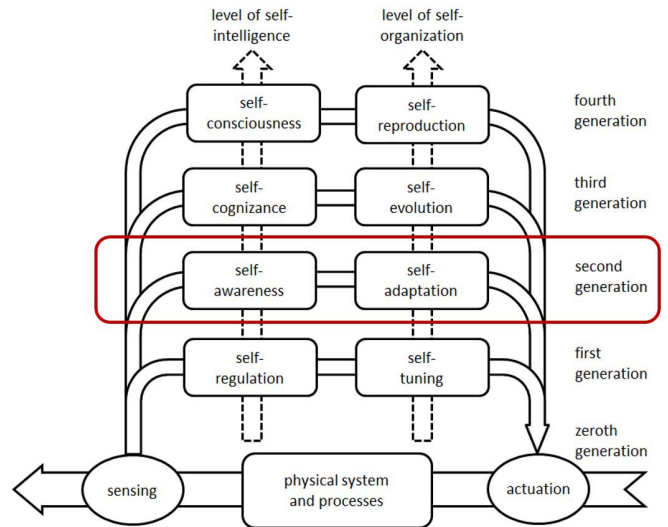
level of self-intelligence

level of self-organization

self-consciousness

self-reproduction

fourth generation

self-cognizance

self-evolution

third generation

self-awareness

self-adaptation

second generation

self-regulation

self-tuning

first generation

zeroth generation

sensing

physical system and processes

actuation